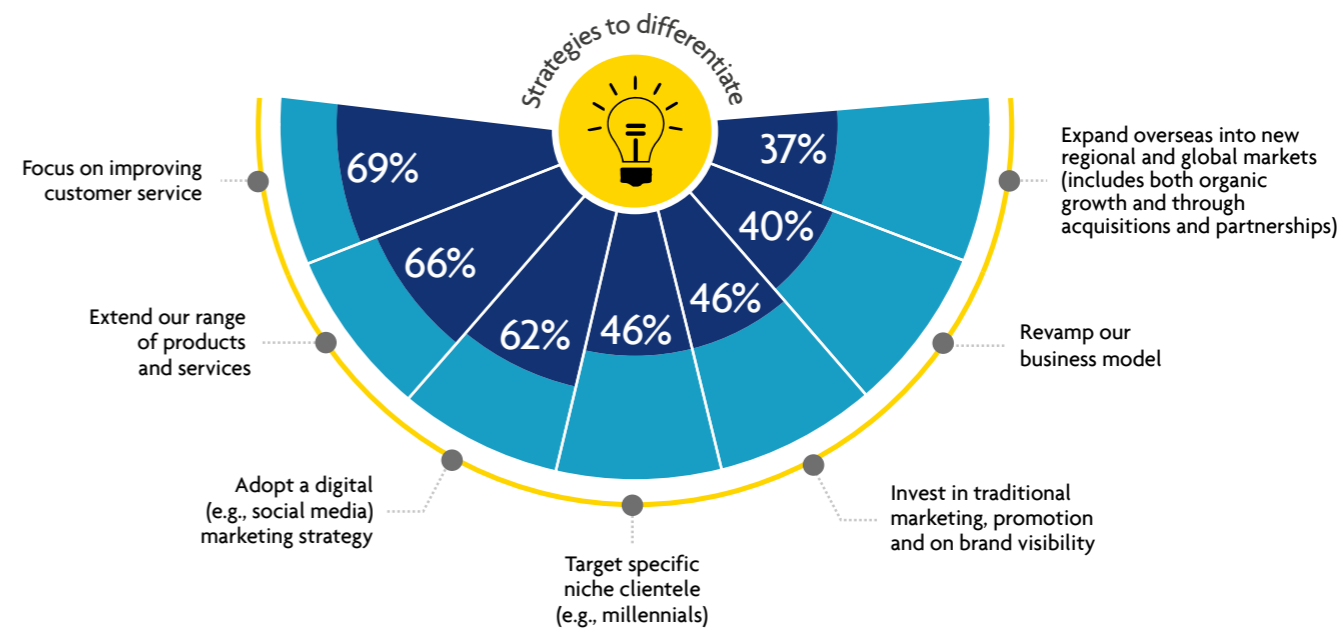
Strategies to differentiate

Focus on improving customer service

69%

66%

62%

46%

46%

40%

37%

Expand overseas into new regional and global markets (includes both organic growth and through acquisitions and partnerships)

Extend our range of products and services

Revamp our business model

Adopt a digital (e.g., social media) marketing strategy

Invest in traditional marketing, promotion and on brand visibility

Target specific niche clientele (e.g., millennials)